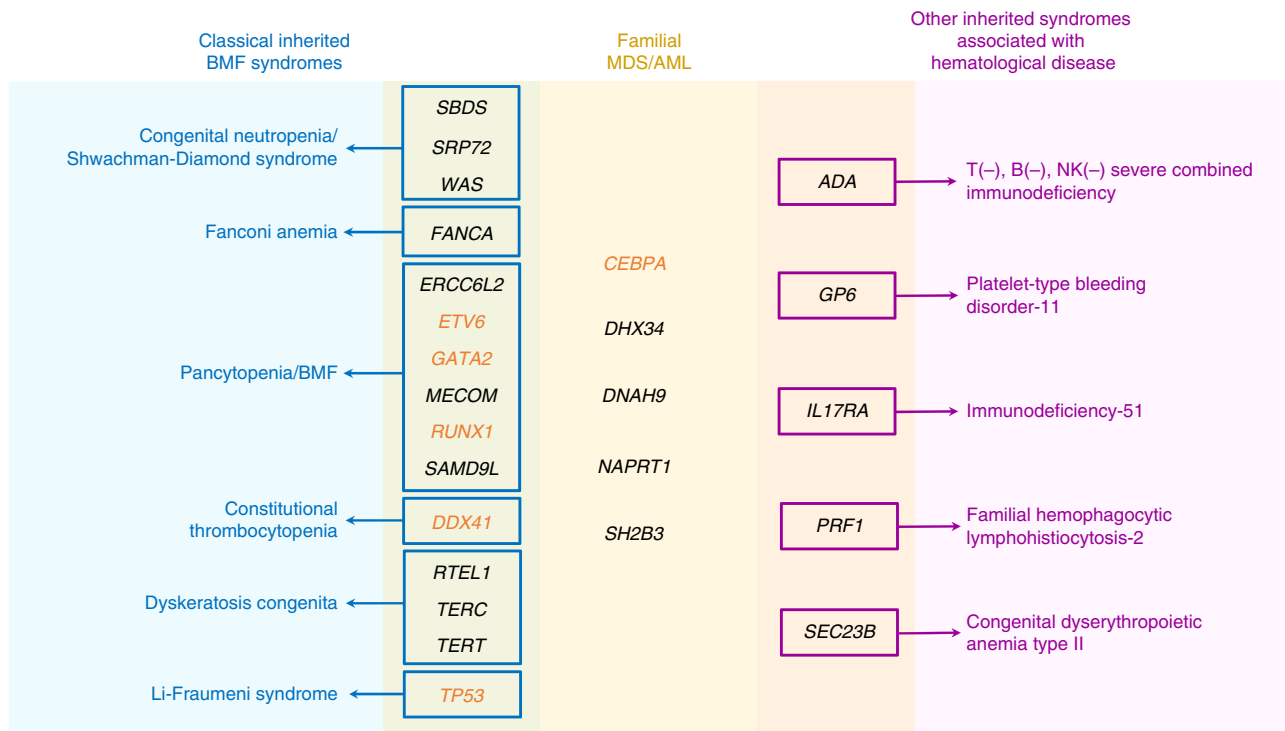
Classical inherited BMF syndromes

Familial MDS/AML

Other inherited syndromes associated with hematological disease

SBDS
SRP72
WAS

Congenital neutropenia/ Shwachman-Diamond syndrome

ADA

T(–), B(–), NK(–) severe combined immunodeficiency

Fanconi anemia

FANCA

CEBPA

ERCC6L2
ETV6
GATA2
MECOM
RUNX1
SAMD9L

GP6

Platelet-type bleeding disorder-11

DHX34

Pancytopenia/BMF

DNAH9

IL17RA

Immunodeficiency-51

NAPRT1

Constitutional thrombocytopenia

DDX41

SH2B3

PRF1

Familial hemophagocytic lymphohistiocytosis-2

RTEL1
TERC
TERT

Dyskeratosis congenita

SEC23B

Congenital dyserythropoietic anemia type II

Li-Fraumeni syndrome

TP53